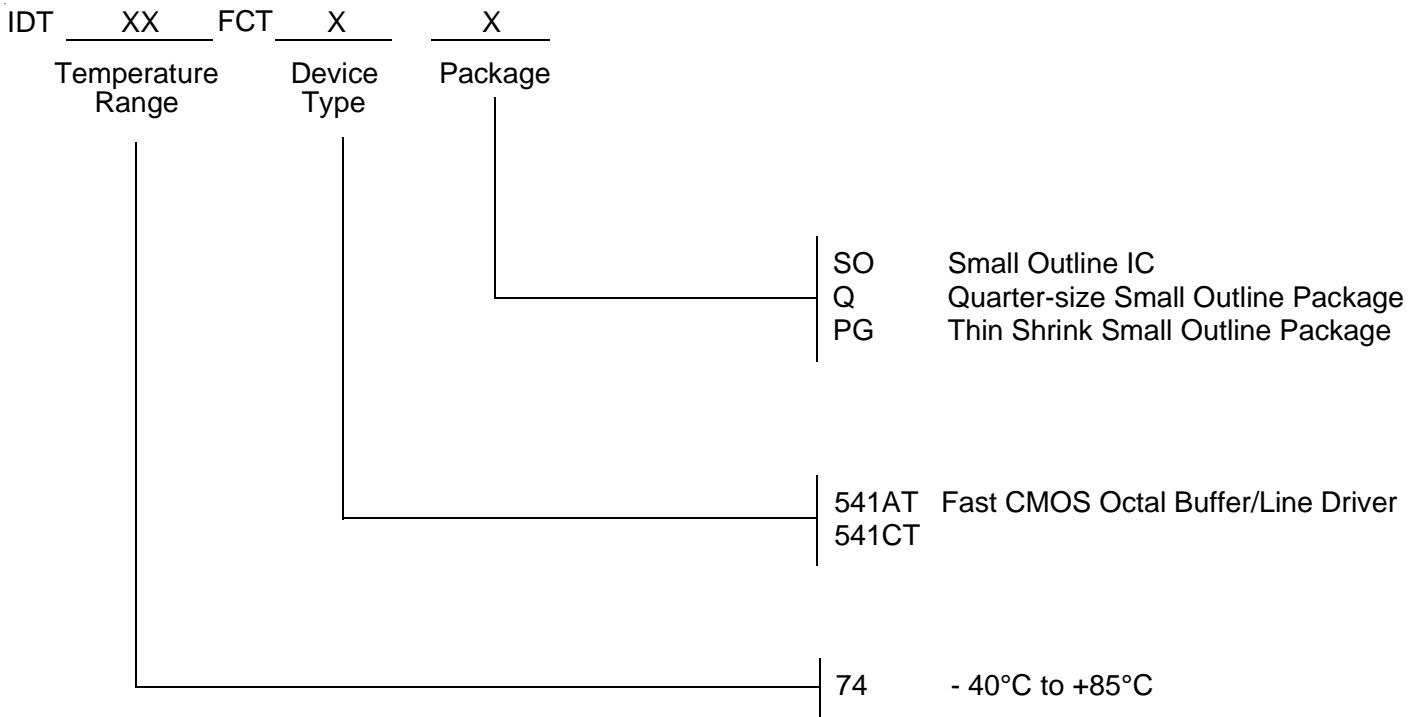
IDT XX FCT X X

Temperature Range

Device Type

Package

SO Small Outline IC
Q Quarter-size Small Outline Package
PG Thin Shrink Small Outline Package

541AT Fast CMOS Octal Buffer/Line Driver
541CT

74 - 40°C to +85°C